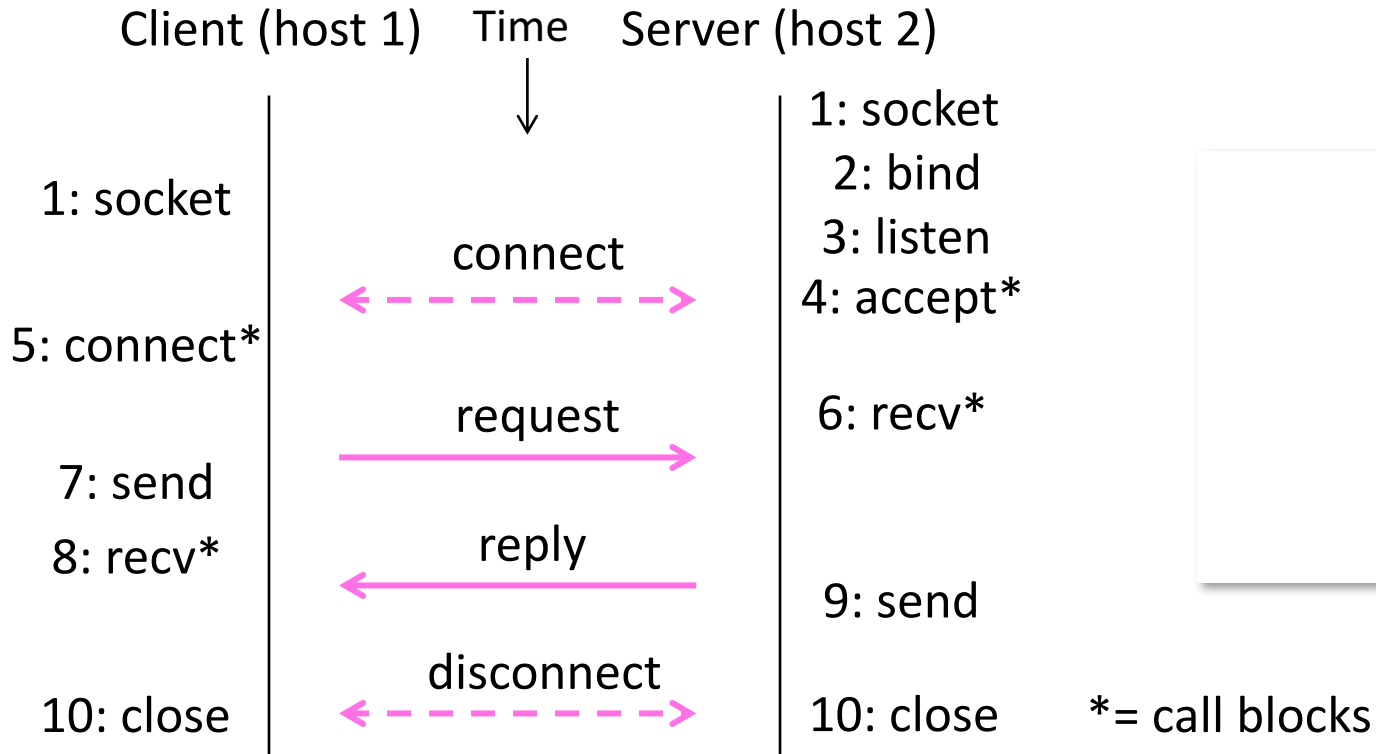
Client (host 1) Time Server (host 2)

1: socket
2: bind
3: listen
4: accept*
6: recv*
9: send
10: close

1: socket
5: connect*
7: send
8: recv*
10: close

connect
request
reply
disconnect

*= call blocks